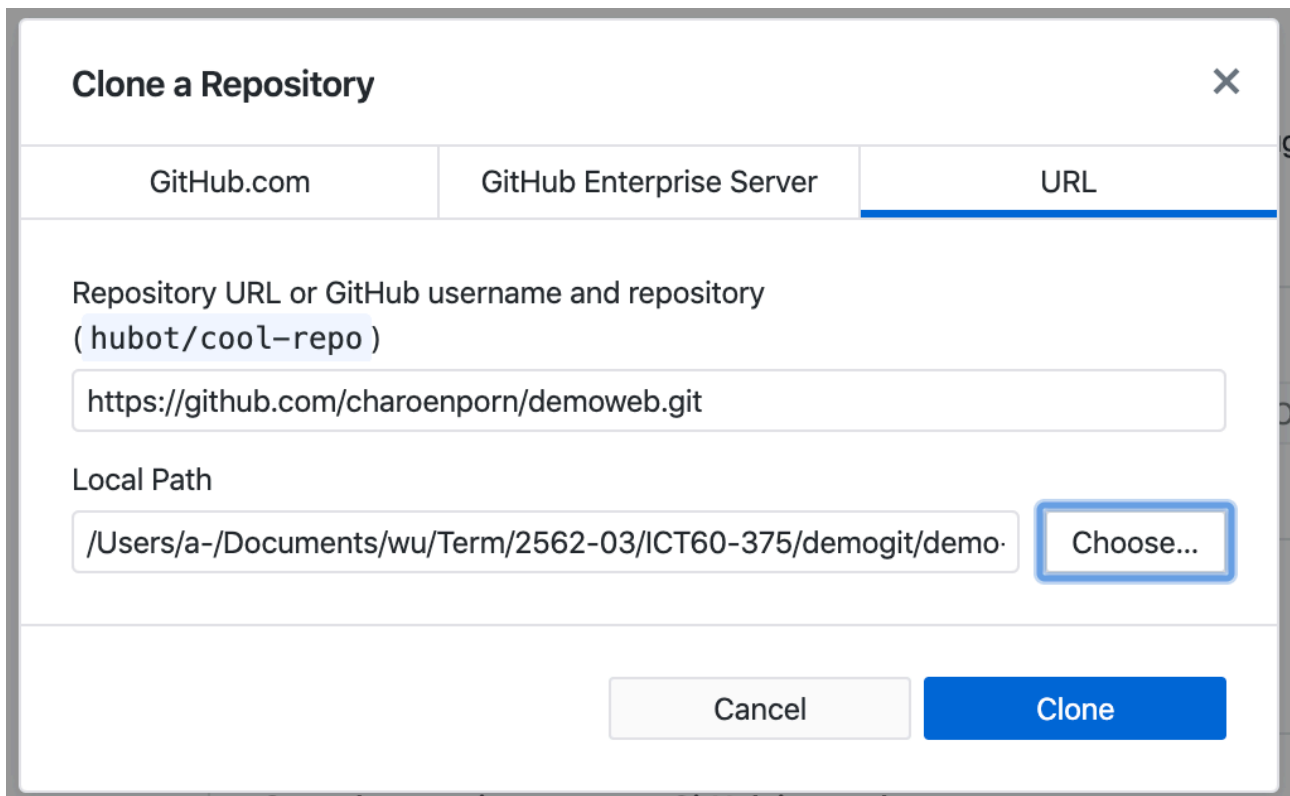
Clone a Repository

×

GitHub.com | GitHub Enterprise Server | URL

Repository URL or GitHub username and repository (hubot/cool-repo)

https://github.com/charoenporn/demoweb.git

Local Path

/Users/a-/Documents/wu/Term/2562-03/ICT60-375/demogit/demo·

Choose...

Cancel

Clone